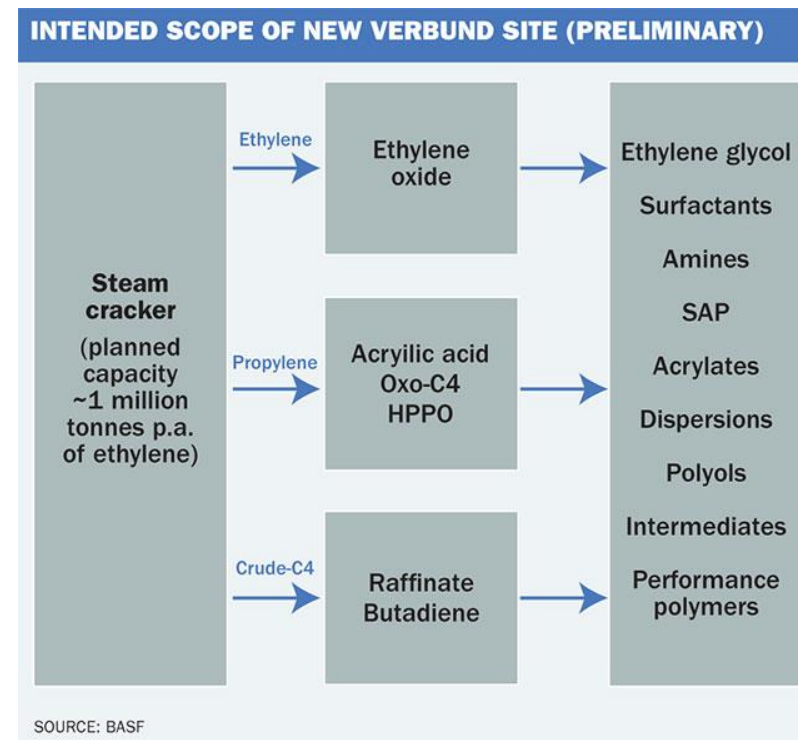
INTENDED SCOPE OF NEW VERBUND SITE (PRELIMINARY)

Steam cracker
(planned capacity ~1 million tonnes p.a. of ethylene)

Ethylene

Ethylene oxide

Propylene

Acryilic acid
Oxo-C4
HPPO

Crude-C4

Raffinate
Butadiene

Ethylene glycol
Surfactants
Amines
SAP
Acrylates
Dispersions
Polyols
Intermediates
Performance polymers

SOURCE: BASF